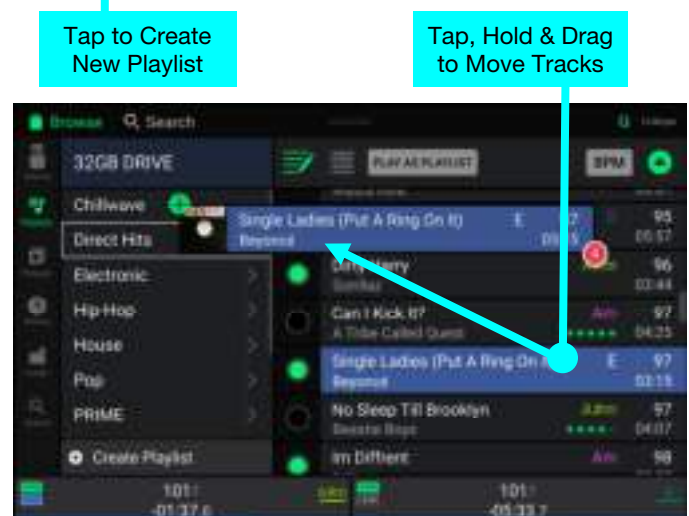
Tap to Create New Playlist

Tap, Hold & Drag to Move Tracks

Browse Search

32GB DRIVE

PLAY AS PLAYLIST

BPM

Chillwave

Direct Hits

Electronic

Hip-Hop

House

Pop

PRIME

Create Playlist

Single Ladies (Put A Ring On It)
Beyoncé
E
97
03:15

95
05:57

Shy Harry
96
03:44

Can I Kick It?
A Tribe Called Quest
Am
97
04:25

Single Ladies (Put A Ring On It)
Beyoncé
E
97
03:15

No Sleep Till Brooklyn
Beastie Boys
97
04:07

Im Diffrent
Am
98

101
-01:37

101
-05:33